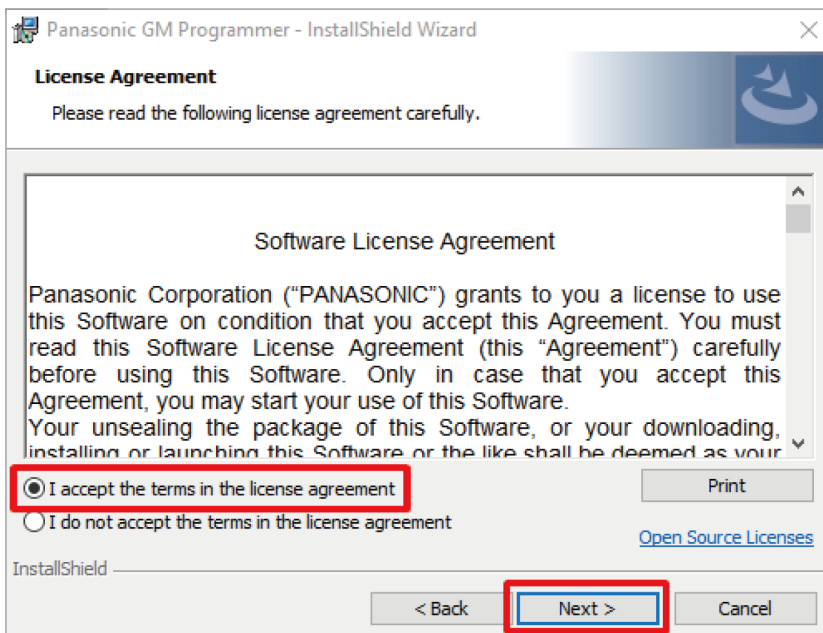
Panasonic GM Programmer - InstallShield Wizard

License Agreement

Please read the following license agreement carefully.

Software License Agreement

Panasonic Corporation ("PANASONIC") grants to you a license to use this Software on condition that you accept this Agreement. You must read this Software License Agreement (this "Agreement") carefully before using this Software. Only in case that you accept this Agreement, you may start your use of this Software.

Your unsealing the package of this Software, or your downloading, installing or launching this Software or the like shall be deemed as your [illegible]

I accept the terms in the license agreement

I do not accept the terms in the license agreement

Print

Open Source Licenses

InstallShield

< Back

Next >

Cancel